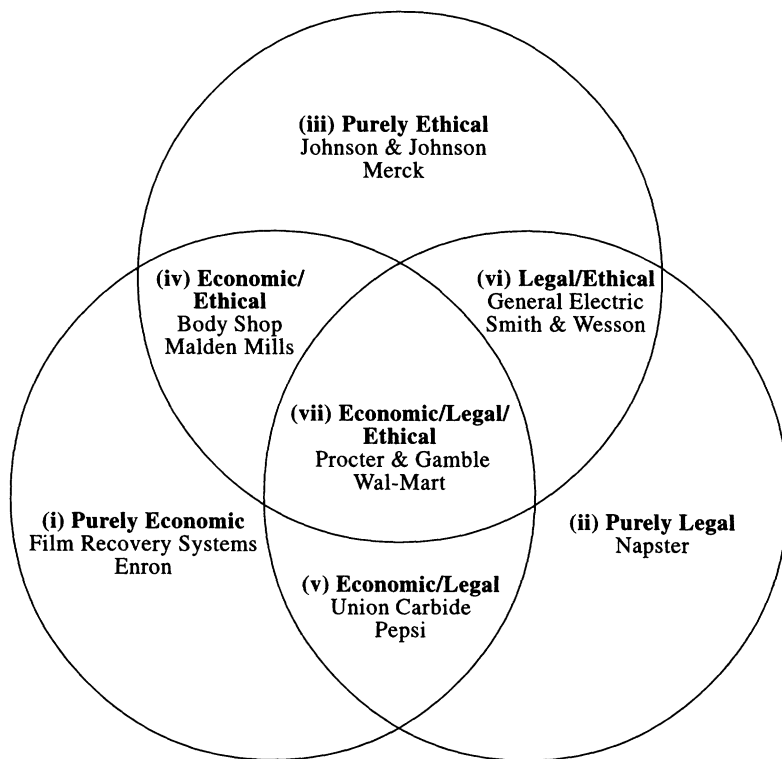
(iii) Purely Ethical
Johnson & Johnson
Merck

(iv) Economic/ Ethical
Body Shop
Malden Mills

(vi) Legal/Ethical
General Electric
Smith & Wesson

(vii) Economic/Legal/ Ethical
Procter & Gamble
Wal-Mart

(i) Purely Economic
Film Recovery Systems
Enron

(ii) Purely Legal
Napster

(v) Economic/Legal
Union Carbide
Pepsi